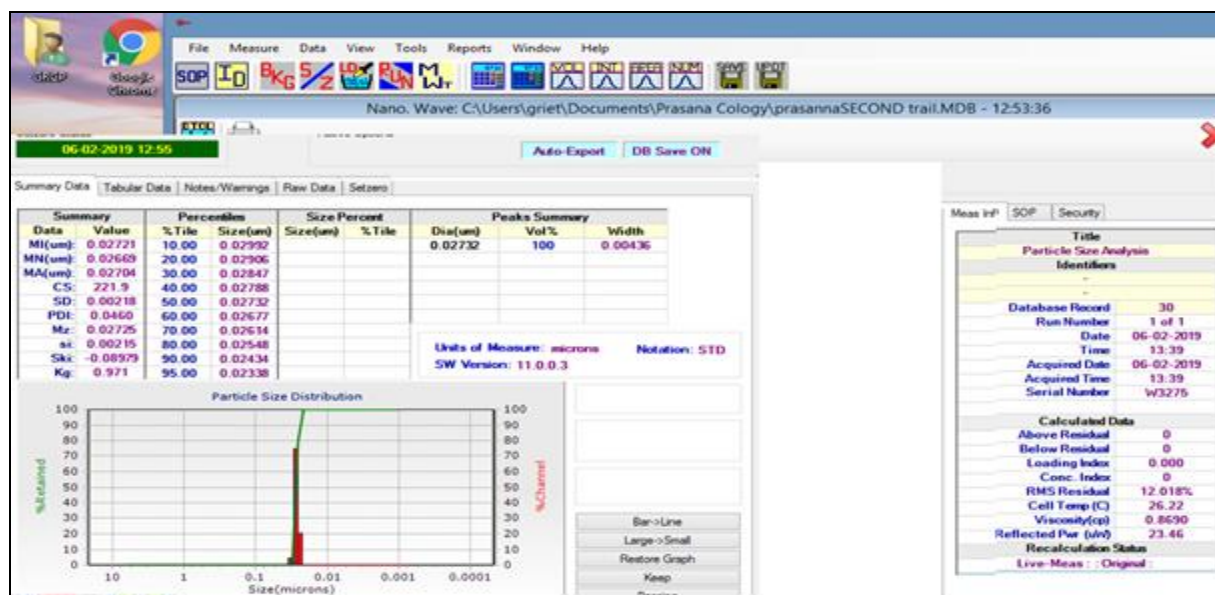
GRSP Google Chrome

File Measure Data View Tools Reports Window Help

SOP ID BKG S/Z RUN SAVE

Nano. Wave: C:\Users\griet\Documents\Prasana Cology\prasannaSECOND trail.MDB - 12:53:36

06-02-2019 12:55

Auto-Export DB Save ON

Summary Data | Tabular Data | Notes/Warnings | Raw Data | Setzero

| Summary | | Percentiles | | Size Percent | | Peaks Summary | | |
|---|---|---|---|---|---|---|---|---|
| Data | Value | %Tile | Size(um) | Size(um) | %Tile | Dia(um) | Vol% | Width |
| MI(um): | 0.02721 | 10.00 | 0.02992 | | | 0.02732 | 100 | 0.00436 |
| MN(um): | 0.02669 | 20.00 | 0.02906 | | | | | |
| MA(um): | 0.02704 | 30.00 | 0.02847 | | | | | |
| CS: | 221.9 | 40.00 | 0.02788 | | | | | |
| SD: | 0.00218 | 50.00 | 0.02732 | | | | | |
| PDI: | 0.0460 | 60.00 | 0.02677 | | | | | |
| Mz: | 0.02725 | 70.00 | 0.02614 | | | | | |
| si: | 0.00215 | 80.00 | 0.02548 | | | | | |
| Ski: | -0.08979 | 90.00 | 0.02434 | | | | | |
| Kg: | 0.971 | 95.00 | 0.02338 | | | | | |

Units of Measure: microns Notation: STD
SW Version: 11.0.0.3

Particle Size Distribution
%Retained %Channel
100 90 80 70 60 50 40 30 20 10 0
10 1 0.1 0.01 0.001 0.0001
Size(microns)

Bar->Line
Large->Small
Restore Graph
Keep

Meas Inf SOP Security

Title
Particle Size Analysis
Identifiers
-
-
Database Record 30
Run Number 1 of 1
Date 06-02-2019
Time 13:39
Acquired Date 06-02-2019
Acquired Time 13:39
Serial Number W3275

Calculated Data
Above Residual 0
Below Residual 0
Loading Index 0.000
Conc. Index 0
RMS Residual 12.018%
Cell Temp (C) 26.22
Viscosity(cp) 0.8690
Reflected Pwr (uW) 23.46
Recalculation Status
Live-Meas : : Original :